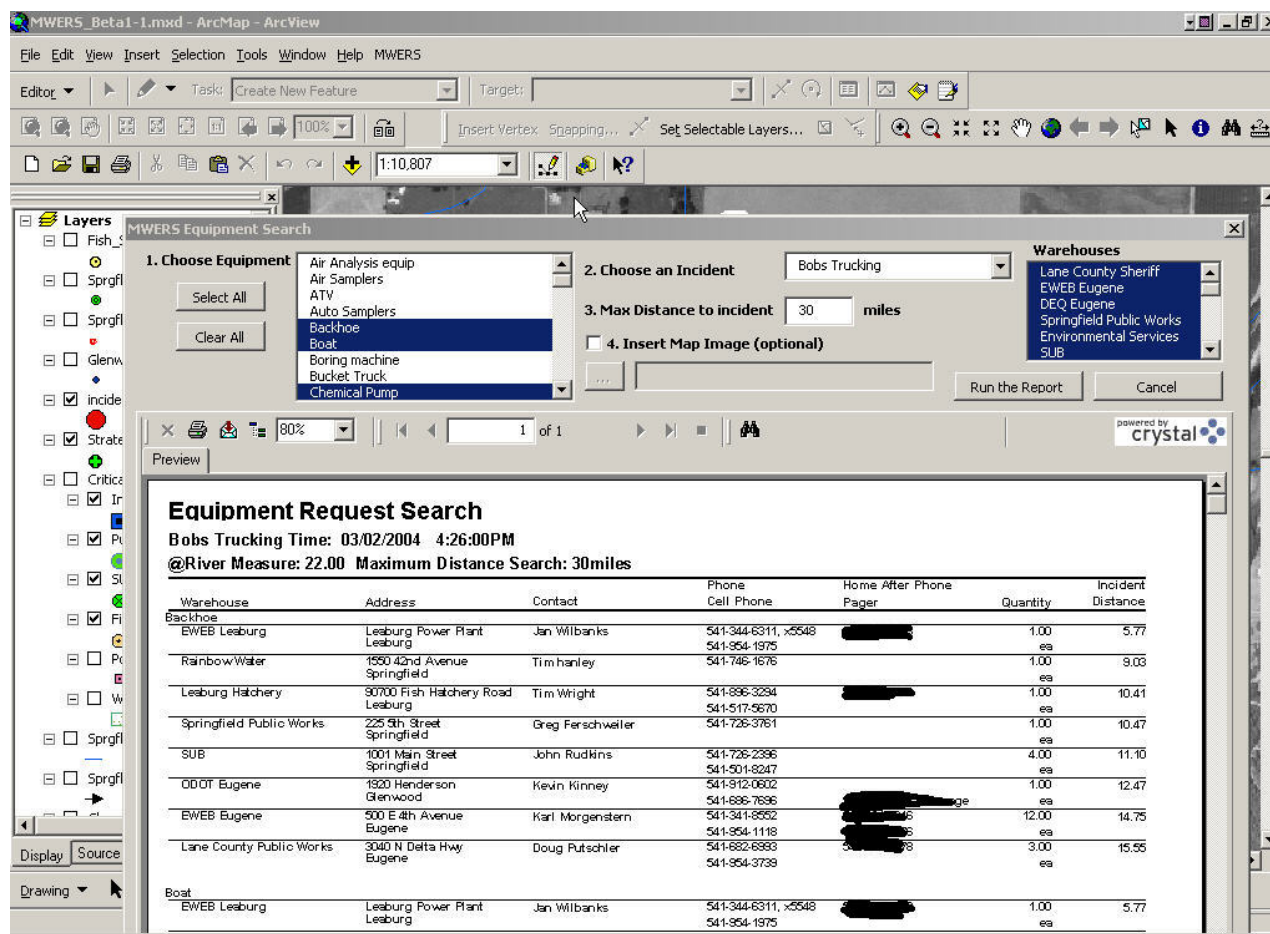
MWERS_Beta1-1.mxd - ArcMap - ArcView

File Edit View Insert Selection Tools Window Help MWERS

Editor ▼ Task: Create New Feature Target:

100% Insert Vertex Snapping... Set Selectable Layers...

1:10,807

Layers
Fish_
Sprgfl
Sprgfl
Glenw
incide
Strate
Critica
Ir
Pu
SU
Fi
Po
W
Sprgfl
Sprgfl

Display Source

Drawing ▼

MWERS Equipment Search

1. Choose Equipment

Air Analysis equip
Air Samplers
ATV
Auto Samplers
Backhoe
Boat
Boring machine
Bucket Truck
Chemical Pump

Select All

Clear All

2. Choose an Incident Bobs Trucking

3. Max Distance to incident 30 miles

4. Insert Map Image (optional)

...

Warehouses
Lane County Sheriff
EWEB Eugene
DEQ Eugene
Springfield Public Works
Environmental Services
SUB

Run the Report Cancel

80% 1 of 1

powered by crystal

Preview

Equipment Request Search
Bobs Trucking Time: 03/02/2004 4:26:00PM
@River Measure: 22.00 Maximum Distance Search: 30miles

| Warehouse | Address | Contact | Phone Cell Phone | Home After Phone Pager | Quantity | Incident Distance |
|---|---|---|---|---|---|---|
| Backhoe | | | | | | |
| EWEB Leaburg | Leaburg Power Plant Leaburg | Jan Wilbanks | 541-344-6311, x5548 541-954-1975 | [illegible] | 1.00 ea | 5.77 |
| Rainbow Water | 1550 42nd Avenue Springfield | Tim hanley | 541-746-1676 | | 1.00 ea | 9.03 |
| Leaburg Hatchery | 90700 Fish Hatchery Road Leaburg | Tim Wright | 541-896-3294 541-517-5670 | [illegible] | 1.00 ea | 10.41 |
| Springfield Public Works | 225 5th Street Springfield | Greg Ferschweiler | 541-726-3761 | | 1.00 ea | 10.47 |
| SUB | 1001 Main Street Springfield | John Rudkins | 541-726-2396 541-501-8247 | | 4.00 ea | 11.10 |
| ODOT Eugene | 1920 Henderson Glenwood | Kevin Kinney | 541-912-0602 541-686-7696 | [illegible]ge | 1.00 ea | 12.47 |
| EWEB Eugene | 500 E 4th Avenue Eugene | Karl Morgenstern | 541-341-8552 541-954-1118 | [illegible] | 12.00 ea | 14.75 |
| Lane County Public Works | 3040 N Delta Hwy Eugene | Doug Putschler | 541-682-6993 541-954-3739 | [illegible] | 3.00 ea | 15.55 |
| Boat | | | | | | |
| EWEB Leaburg | Leaburg Power Plant Leaburg | Jan Wilbanks | 541-344-6311, x5548 541-954-1975 | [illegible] | 1.00 ea | 5.77 |